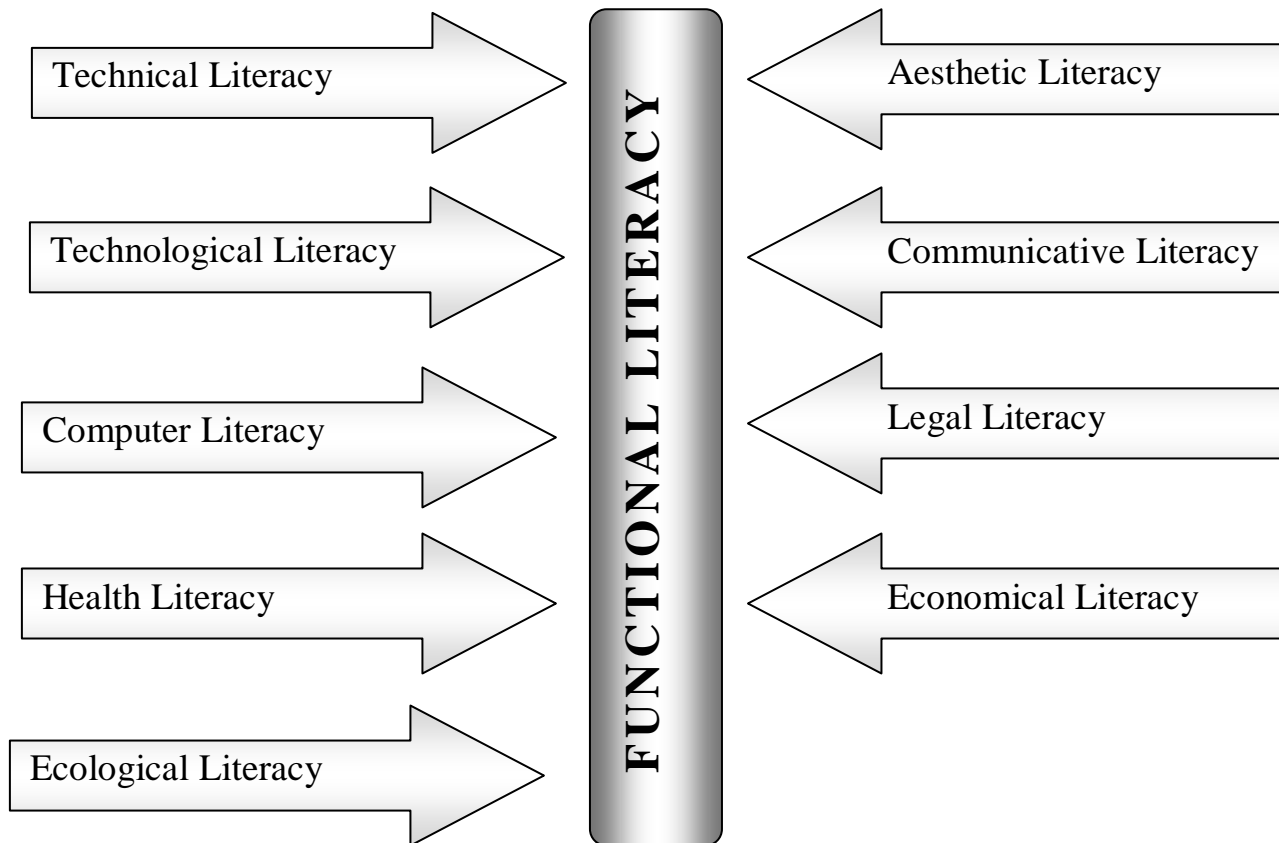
Technical Literacy

Technological Literacy

Computer Literacy

Health Literacy

Ecological Literacy

FUNCTIONAL LITERACY

Aesthetic Literacy

Communicative Literacy

Legal Literacy

Economical Literacy